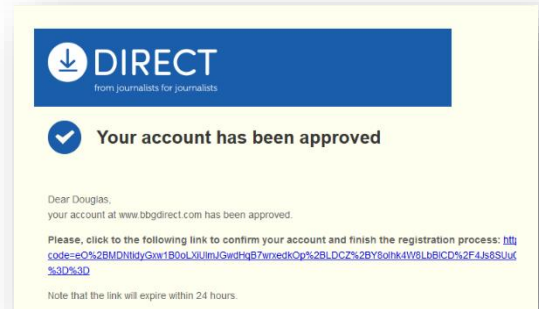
DIRECT
from journalists for journalists

Your account has been approved

Dear Douglas,
your account at www.bbgdirect.com has been approved.

Please, click to the following link to confirm your account and finish the registration process: http
code=eO%2BMDNtidyGxw1B0oLXiUlmJGwdHqB7wrxedkOp%2BLDCZ%2BY8olhk4W8LbBlCD%2F4Js8SUu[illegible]
%3D%3D

Note that the link will expire within 24 hours.